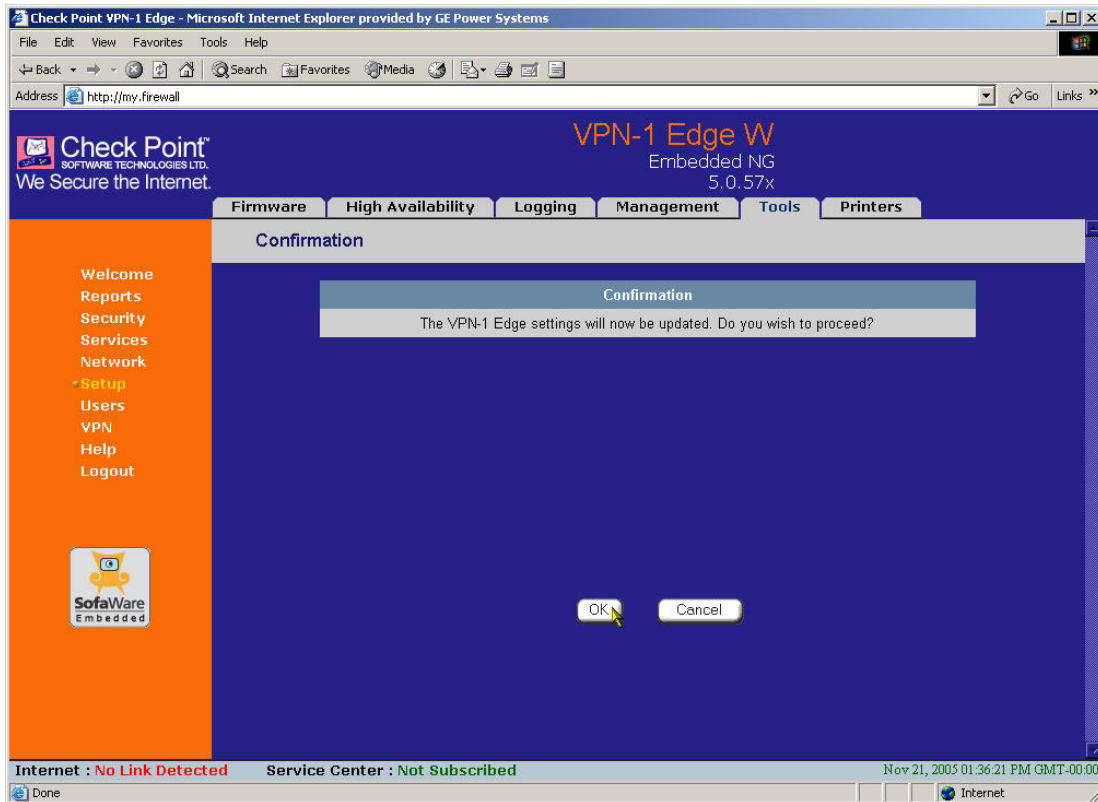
Check Point VPN-1 Edge - Microsoft Internet Explorer provided by GE Power Systems

File Edit View Favorites Tools Help

Back Search Favorites Media

Address http://my.firewall

Go Links

Check Point™ SOFTWARE TECHNOLOGIES LTD.
We Secure the Internet.

VPN-1 Edge W
Embedded NG
5.0.57x

Firmware | High Availability | Logging | Management | Tools | Printers

Confirmation

Welcome
Reports
Security
Services
Network
Setup
Users
VPN
Help
Logout

SofaWare
Embedded

Confirmation

The VPN-1 Edge settings will now be updated. Do you wish to proceed?

OK Cancel

Internet : No Link Detected Service Center : Not Subscribed Nov 21, 2005 01:36:21 PM GMT-00:00

Done Internet